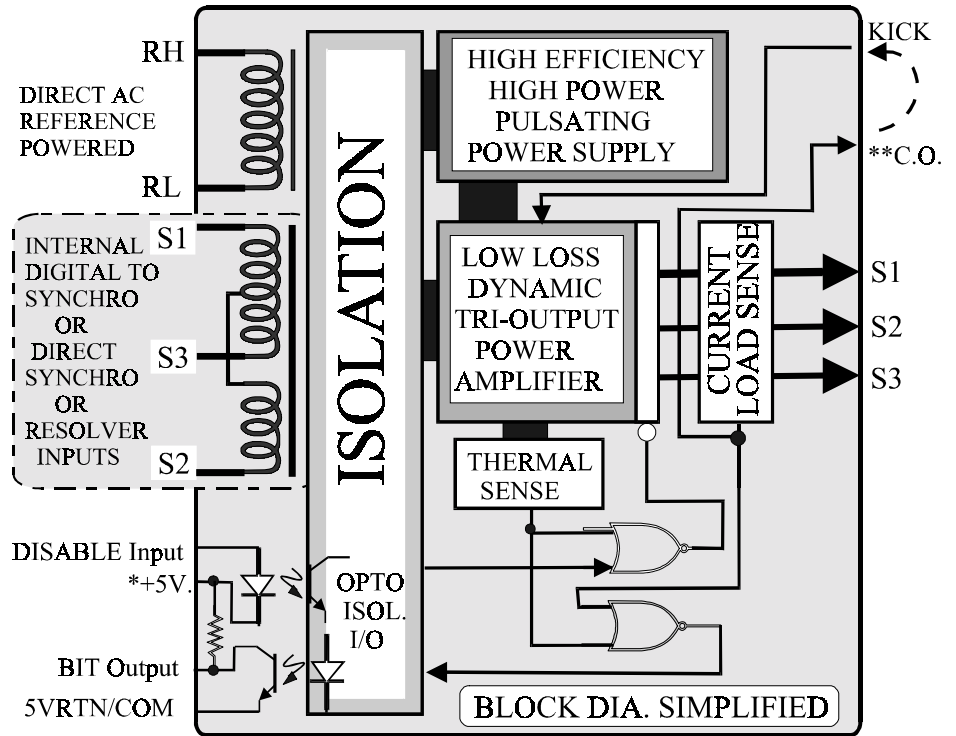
RH

DIRECT AC REFERENCE POWERED

RL

INTERNAL DIGITAL TO SYNCHRO OR DIRECT SYNCHRO OR RESOLVER INPUTS

S1

S3

S2

ISOLATION

HIGH EFFICIENCY HIGH POWER PULSATING POWER SUPPLY

KICK

**C.O.

LOW LOSS DYNAMIC TRI-OUTPUT POWER AMPLIFIER

CURRENT LOAD SENSE

S1

S2

S3

THERMAL SENSE

DISABLE Input

*+5V.

OPTO ISOL. I/O

BIT Output

5VRTN/COM

BLOCK DIA. SIMPLIFIED